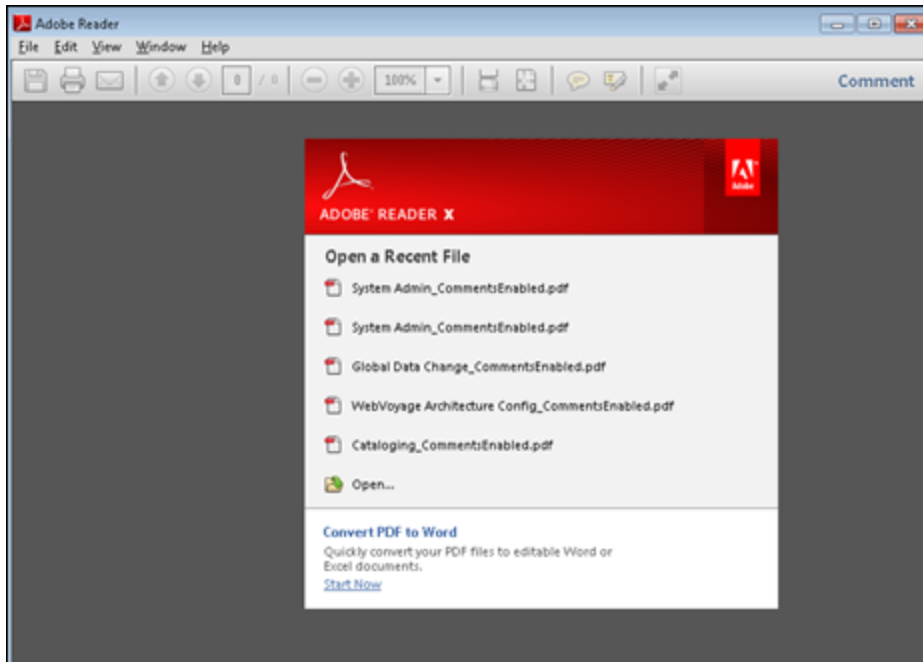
Adobe Reader

File Edit View Window Help

0 / 0 100%

Comment

ADOBE® READER X

Adobe

Open a Recent File

System Admin_CommentsEnabled.pdf

System Admin_CommentsEnabled.pdf

Global Data Change_CommentsEnabled.pdf

WebVoyage Architecture Config_CommentsEnabled.pdf

Cataloging_CommentsEnabled.pdf

Open...

Convert PDF to Word

Quickly convert your PDF files to editable Word or Excel documents.

Start Now